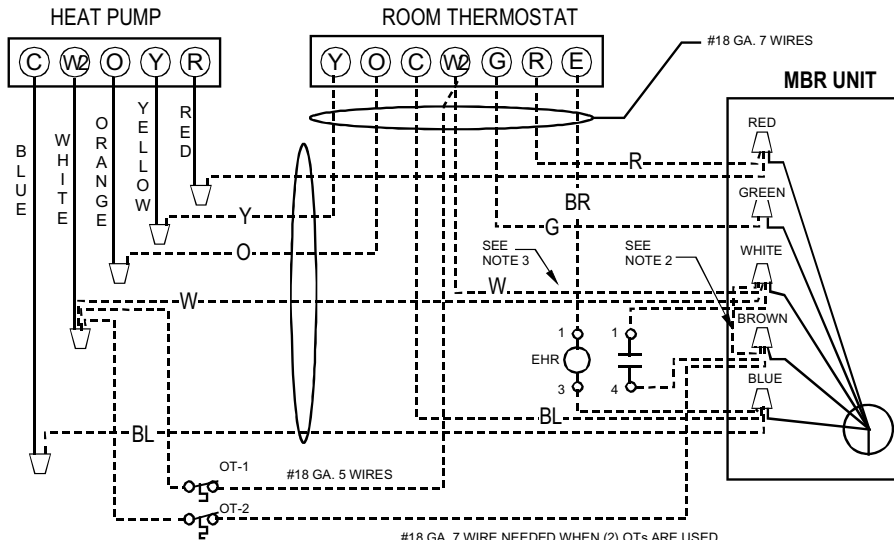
HEAT PUMP

C W2 O Y R

ROOM THERMOSTAT

Y O C W2 G R E

#18 GA. 7 WIRES

MBR UNIT

BLUE

WHITE

ORANGE

YELLOW

RED

R

Y

BR

G

O

SEE NOTE 3

SEE NOTE 2

RED

GREEN

WHITE

BROWN

BLUE

W

W

1

EHR

3

1

4

BL

BL

OT-1

#18 GA. 5 WIRES

OT-2

#18 GA. 7 WIRE NEEDED WHEN (2) OTs ARE USED